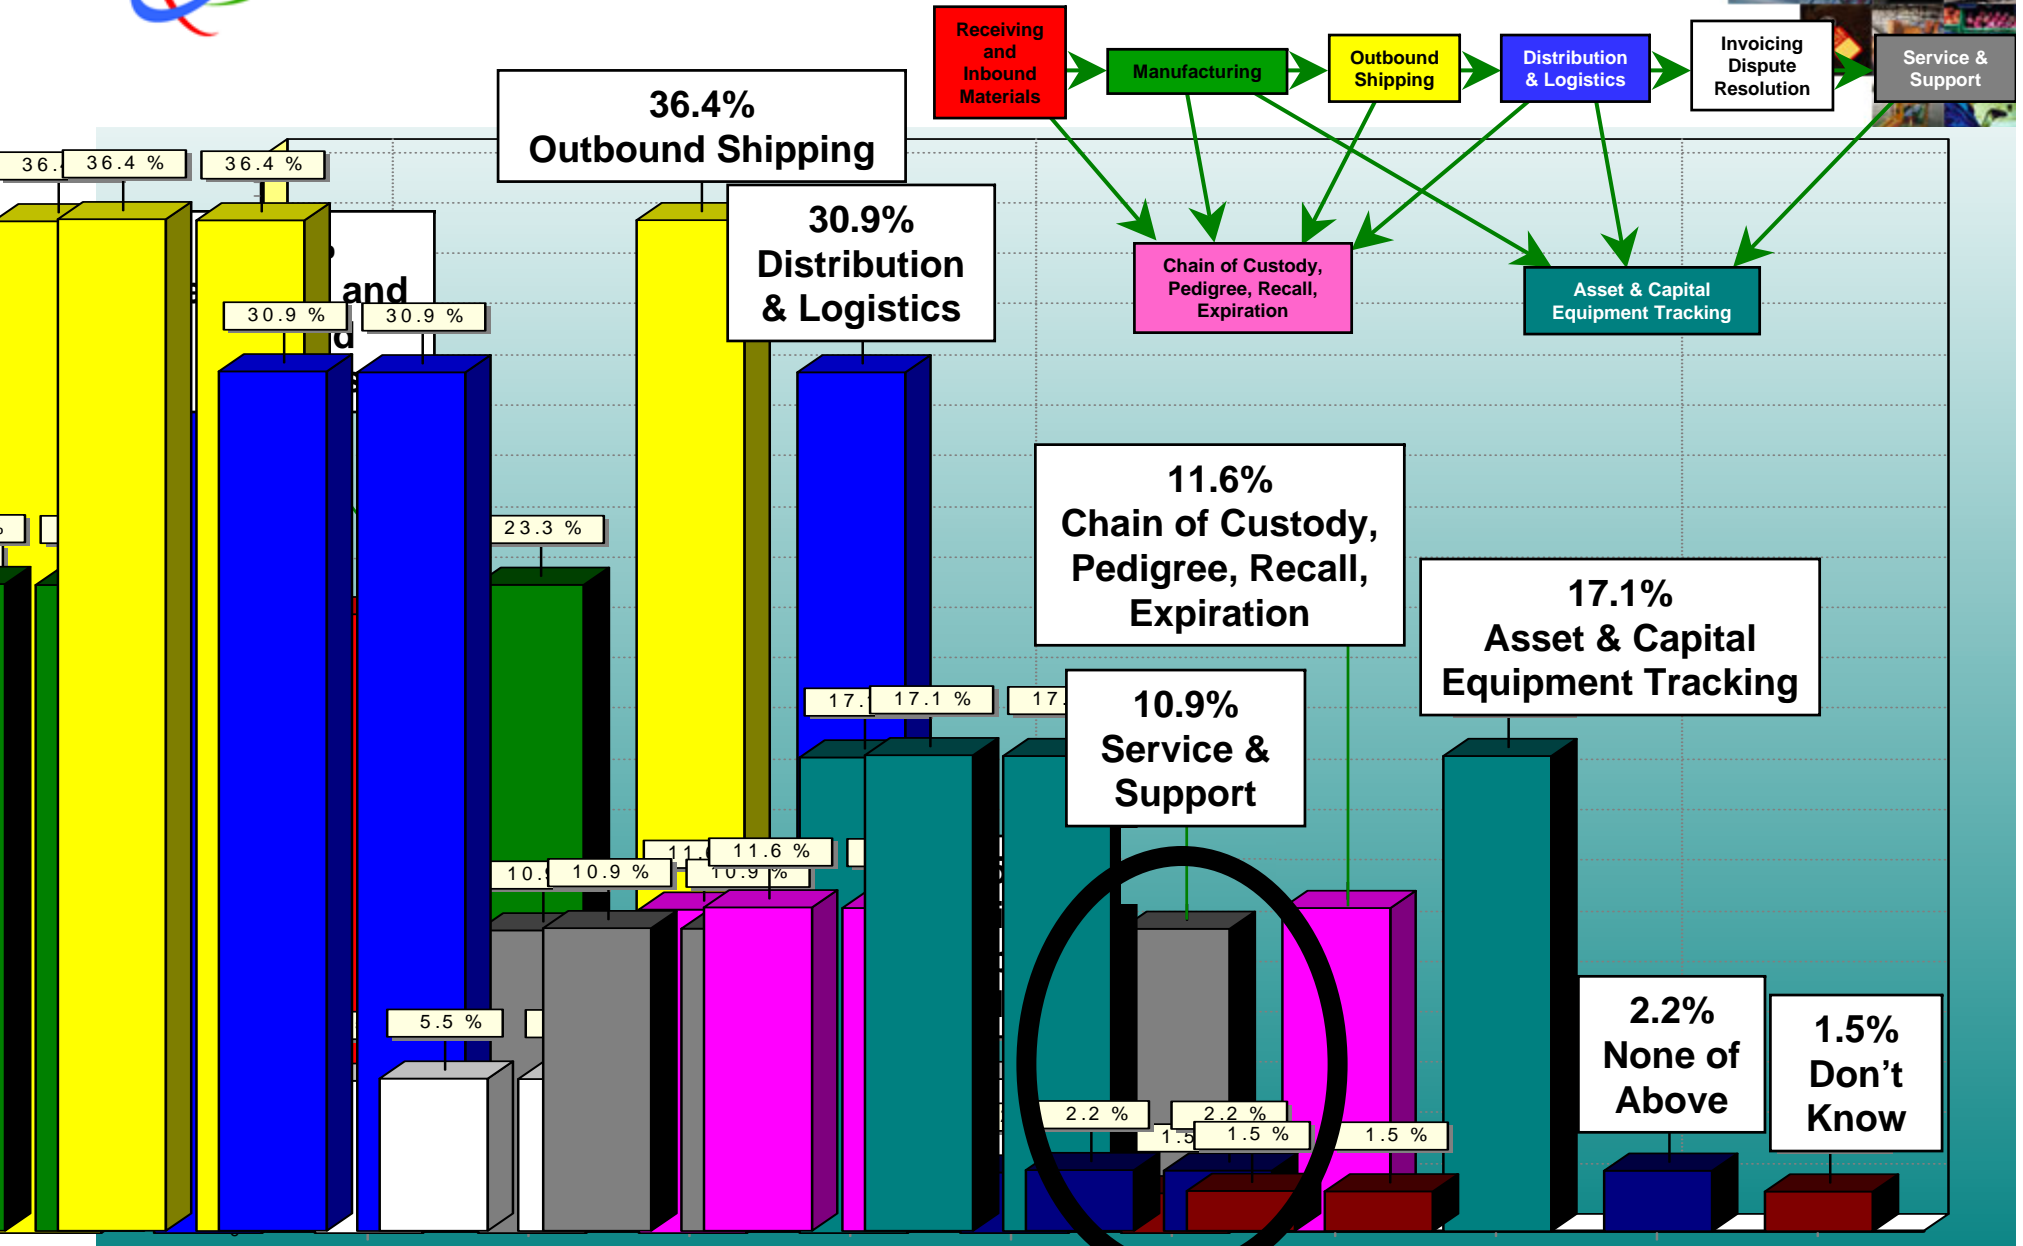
Receiving and Inbound Materials

Manufacturing

Outbound Shipping

Distribution & Logistics

Invoicing Dispute Resolution

Service & Support

Chain of Custody, Pedigree, Recall, Expiration

Asset & Capital Equipment Tracking

36.4% Outbound Shipping

30.9% Distribution & Logistics

11.6% Chain of Custody, Pedigree, Recall, Expiration

17.1% Asset & Capital Equipment Tracking

10.9% Service & Support

2.2% None of Above

1.5% Don't Know

36.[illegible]

36.4 %

36.4 %

and

30.9 %

30.9 %

23.3 %

17.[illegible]

17.1 %

17.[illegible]

11.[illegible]

11.6 %

10.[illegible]

10.9 %

10.9 %

5.5 %

2.2 %

2.2 %

1.5 %

1.5 %

1.5 %